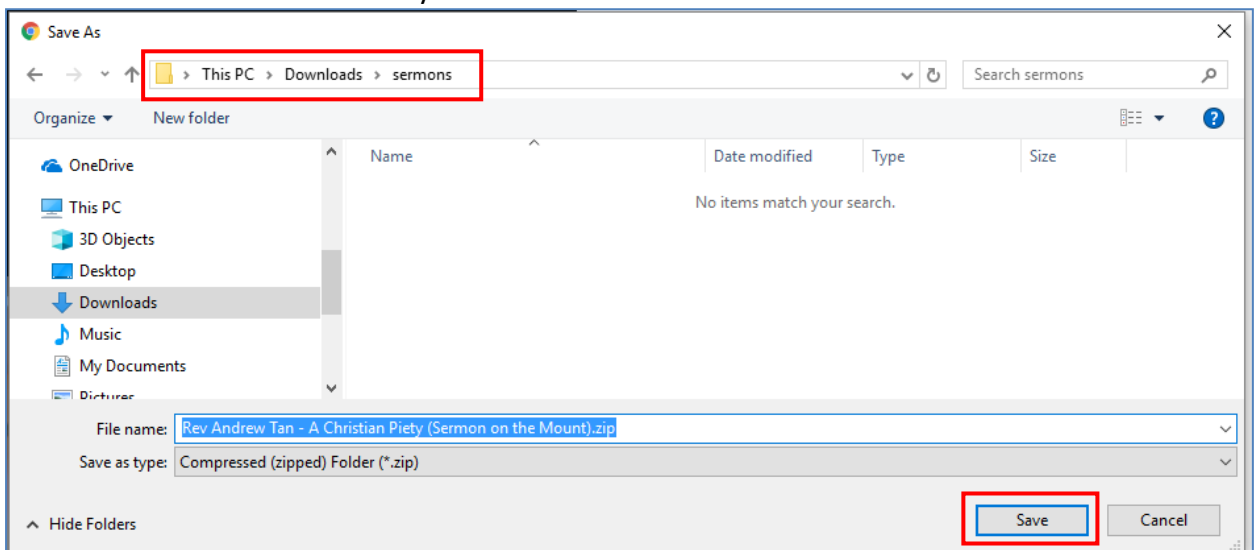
Save As

This PC › Downloads › sermons

Search sermons

Organize ▾ New folder

OneDrive

This PC

3D Objects

Desktop

Downloads

Music

My Documents

Pictures

Name

Date modified

Type

Size

No items match your search.

File name: Rev Andrew Tan - A Christian Piety (Sermon on the Mount).zip

Save as type: Compressed (zipped) Folder (*.zip)

Hide Folders

Save

Cancel